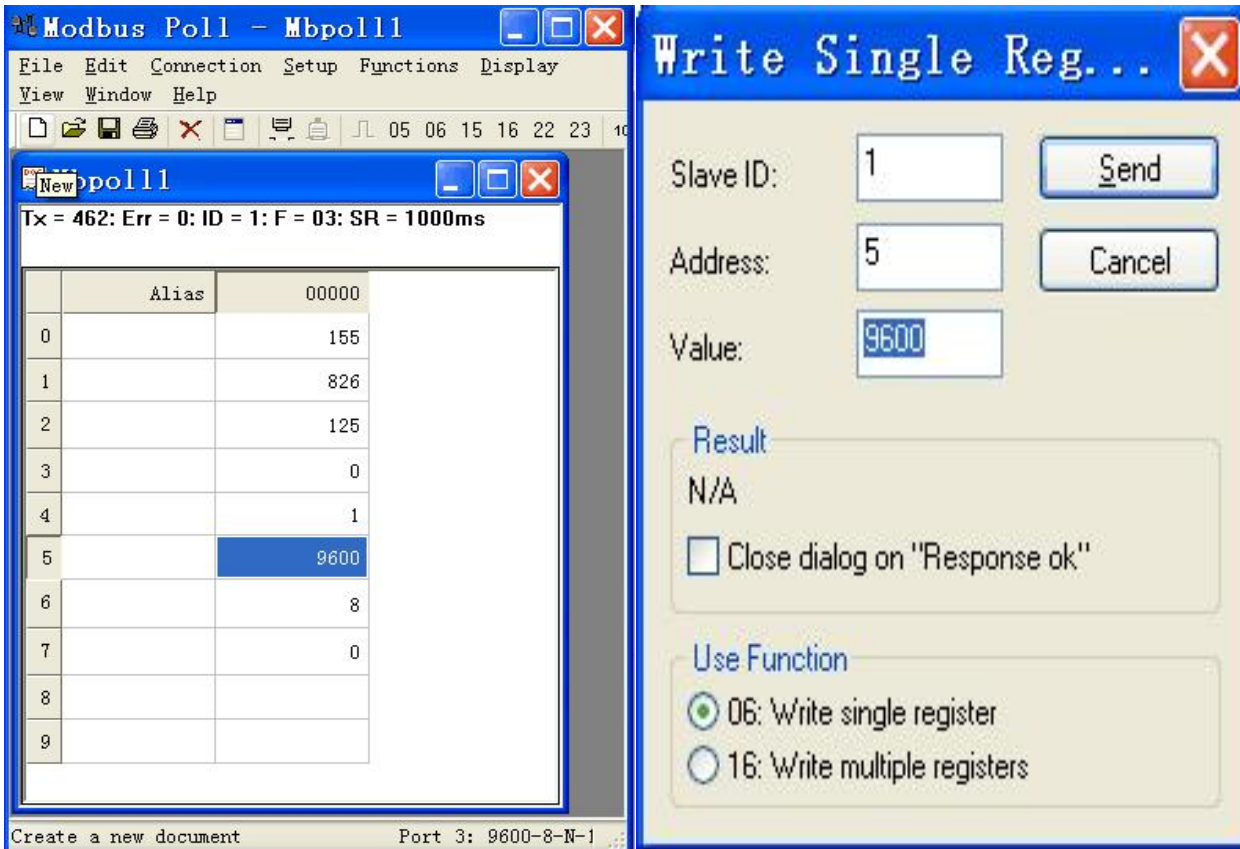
Modbus Poll - Mbpoll1

File Edit Connection Setup Functions Display View Window Help

05 06 15 16 22 23 10

New poll1

Tx = 462: Err = 0: ID = 1: F = 03: SR = 1000ms

| | Alias | 00000 |
|---|---|---|
| 0 | | 155 |
| 1 | | 826 |
| 2 | | 125 |
| 3 | | 0 |
| 4 | | 1 |
| 5 | | 9600 |
| 6 | | 8 |
| 7 | | 0 |
| 8 | | |
| 9 | | |

Create a new document

Port 3: 9600-8-N-1

Write Single Reg...

Slave ID: 1

Send

Address: 5

Cancel

Value: 9600

Result

N/A

Close dialog on "Response ok"

Use Function

06: Write single register

16: Write multiple registers